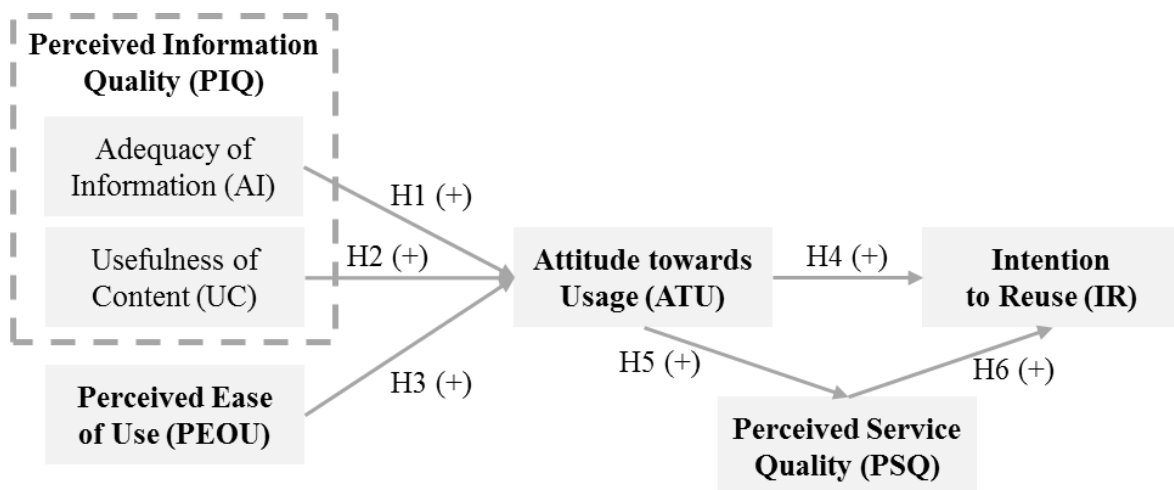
Perceived Information Quality (PIQ)

Adequacy of Information (AI)

Usefulness of Content (UC)

Perceived Ease of Use (PEOU)

H1 (+)

H2 (+)

H3 (+)

Attitude towards Usage (ATU)

H4 (+)

Intention to Reuse (IR)

H5 (+)

H6 (+)

Perceived Service Quality (PSQ)